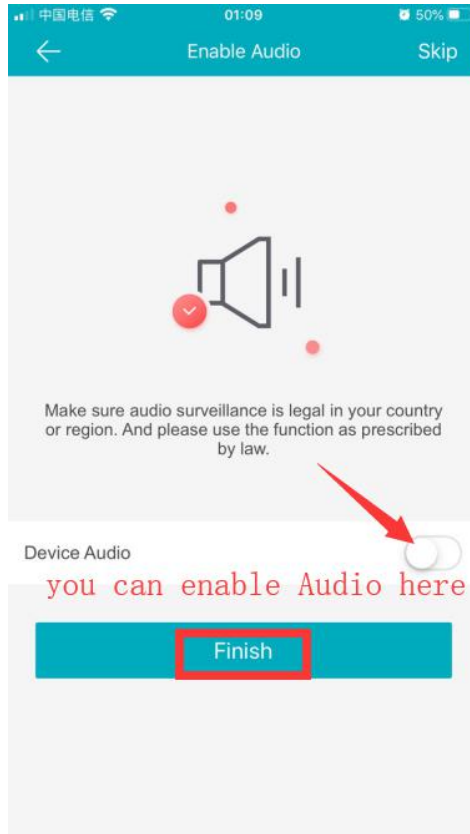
中国电信 01:09 50%

Enable Audio

Skip

Make sure audio surveillance is legal in your country or region. And please use the function as prescribed by law.

Device Audio

you can enable Audio here

Finish